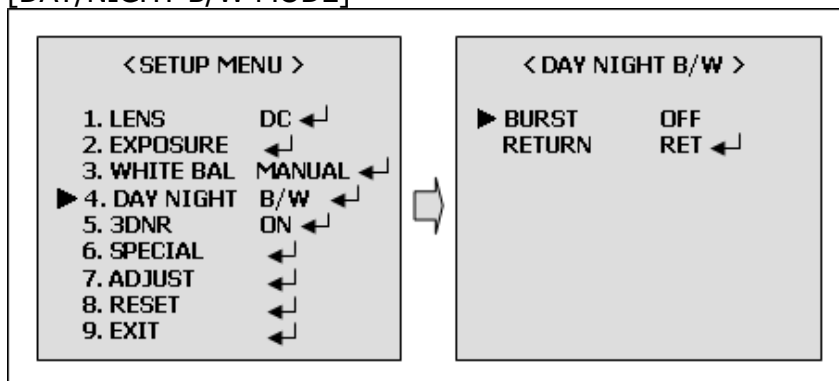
[DAY/NIGHT B/W MODE]

<SETUP MENU>

1. LENS DC ↵
2. EXPOSURE ↵
3. WHITE BAL MANUAL ↵
▶ 4. DAY NIGHT B/W ↵
5. 3DNR ON ↵
6. SPECIAL ↵
7. ADJUST ↵
8. RESET ↵
9. EXIT ↵

< DAY NIGHT B/W >

▶ BURST OFF
RETURN RET ↵